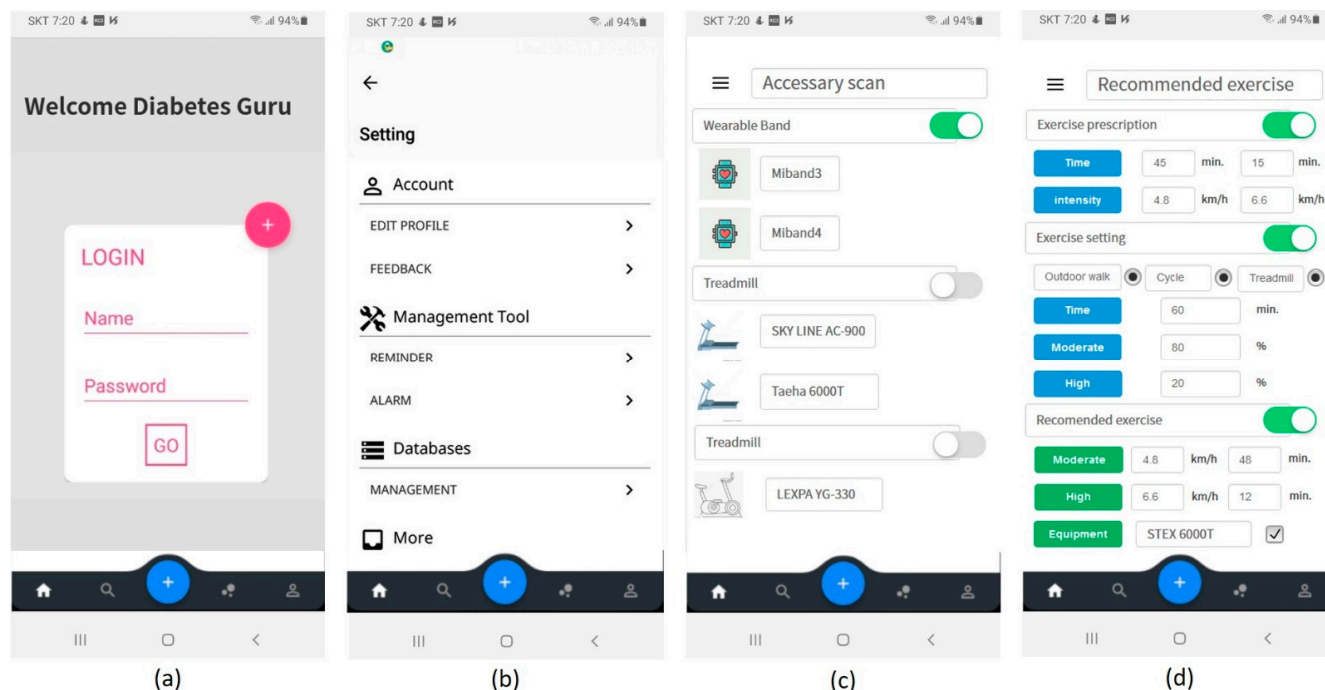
SKT 7:20 94%

Welcome Diabetes Guru

+

LOGIN

Name

Password

GO

(a)

SKT 7:20 94%

←

Setting

Account

EDIT PROFILE >

FEEDBACK >

Management Tool

REMINDER >

ALARM >

Databases

MANAGEMENT >

More

(b)

SKT 7:20 94%

Accessary scan

Wearable Band

Miband3

Miband4

Treadmill

SKY LINE AC-900

Taeha 6000T

Treadmill

LEXPA YG-330

(c)

SKT 7:20 94%

Recommended exercise

Exercise prescription

| Time | 45 | min. | 15 | min. |
|---|---|---|---|---|
| intensity | 4.8 | km/h | 6.6 | km/h |

Exercise setting

Outdoor walk Cycle Treadmill

| Time | 60 | min. |
|---|---|---|
| Moderate | 80 | % |
| High | 20 | % |

Recomended exercise

| Moderate | 4.8 | km/h | 48 | min. |
|---|---|---|---|---|
| High | 6.6 | km/h | 12 | min. |

Equipment STEX 6000T

(d)